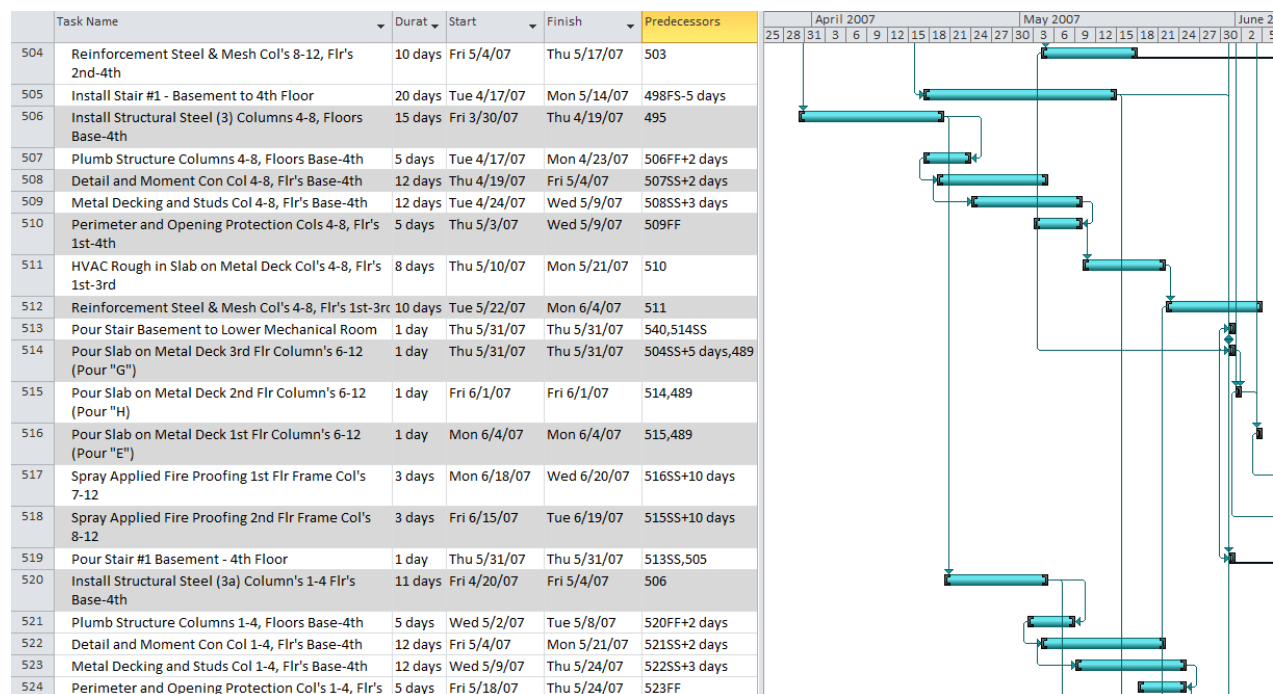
| | Task Name | Durat | Start | Finish | Predecessors |
|---|---|---|---|---|---|
| 504 | Reinforcement Steel & Mesh Col's 8-12, Flr's 2nd-4th | 10 days | Fri 5/4/07 | Thu 5/17/07 | 503 |
| 505 | Install Stair #1 - Basement to 4th Floor | 20 days | Tue 4/17/07 | Mon 5/14/07 | 498FS-5 days |
| 506 | Install Structural Steel (3) Columns 4-8, Floors Base-4th | 15 days | Fri 3/30/07 | Thu 4/19/07 | 495 |
| 507 | Plumb Structure Columns 4-8, Floors Base-4th | 5 days | Tue 4/17/07 | Mon 4/23/07 | 506FF+2 days |
| 508 | Detail and Moment Con Col 4-8, Flr's Base-4th | 12 days | Thu 4/19/07 | Fri 5/4/07 | 507SS+2 days |
| 509 | Metal Decking and Studs Col 4-8, Flr's Base-4th | 12 days | Tue 4/24/07 | Wed 5/9/07 | 508SS+3 days |
| 510 | Perimeter and Opening Protection Cols 4-8, Flr's 1st-4th | 5 days | Thu 5/3/07 | Wed 5/9/07 | 509FF |
| 511 | HVAC Rough in Slab on Metal Deck Col's 4-8, Flr's 1st-3rd | 8 days | Thu 5/10/07 | Mon 5/21/07 | 510 |
| 512 | Reinforcement Steel & Mesh Col's 4-8, Flr's 1st-3rc | 10 days | Tue 5/22/07 | Mon 6/4/07 | 511 |
| 513 | Pour Stair Basement to Lower Mechanical Room | 1 day | Thu 5/31/07 | Thu 5/31/07 | 540,514SS |
| 514 | Pour Slab on Metal Deck 3rd Flr Column's 6-12 (Pour "G") | 1 day | Thu 5/31/07 | Thu 5/31/07 | 504SS+5 days,489 |
| 515 | Pour Slab on Metal Deck 2nd Flr Column's 6-12 (Pour "H) | 1 day | Fri 6/1/07 | Fri 6/1/07 | 514,489 |
| 516 | Pour Slab on Metal Deck 1st Flr Column's 6-12 (Pour "E") | 1 day | Mon 6/4/07 | Mon 6/4/07 | 515,489 |
| 517 | Spray Applied Fire Proofing 1st Flr Frame Col's 7-12 | 3 days | Mon 6/18/07 | Wed 6/20/07 | 516SS+10 days |
| 518 | Spray Applied Fire Proofing 2nd Flr Frame Col's 8-12 | 3 days | Fri 6/15/07 | Tue 6/19/07 | 515SS+10 days |
| 519 | Pour Stair #1 Basement - 4th Floor | 1 day | Thu 5/31/07 | Thu 5/31/07 | 513SS,505 |
| 520 | Install Structural Steel (3a) Column's 1-4 Flr's Base-4th | 11 days | Fri 4/20/07 | Fri 5/4/07 | 506 |
| 521 | Plumb Structure Columns 1-4, Floors Base-4th | 5 days | Wed 5/2/07 | Tue 5/8/07 | 520FF+2 days |
| 522 | Detail and Moment Con Col 1-4, Flr's Base-4th | 12 days | Fri 5/4/07 | Mon 5/21/07 | 521SS+2 days |
| 523 | Metal Decking and Studs Col 1-4, Flr's Base-4th | 12 days | Wed 5/9/07 | Thu 5/24/07 | 522SS+3 days |
| 524 | Perimeter and Opening Protection Col's 1-4, Flr's | 5 days | Fri 5/18/07 | Thu 5/24/07 | 523FF |

April 2007 | May 2007 | June 2
25 28 31 3 6 9 12 15 18 21 24 27 30 3 6 9 12 15 18 21 24 27 30 2 5